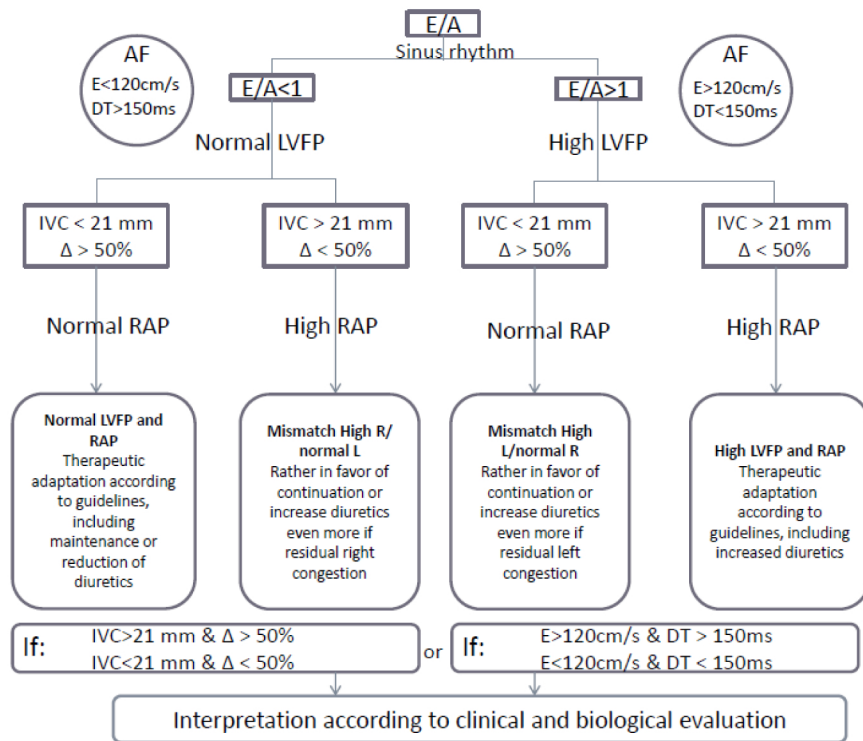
E/A
Sinus rhythm

AF
E<120cm/s
DT>150ms

E/A<1

Normal LVFP

E/A>1

High LVFP

AF
E>120cm/s
DT<150ms

IVC < 21 mm
Δ > 50%

IVC > 21 mm
Δ < 50%

IVC < 21 mm
Δ > 50%

IVC > 21 mm
Δ < 50%

Normal RAP

High RAP

Normal RAP

High RAP

**Normal LVFP and RAP**
Therapeutic adaptation according to guidelines, including maintenance or reduction of diuretics

**Mismatch High R/ normal L**
Rather in favor of continuation or increase diuretics even more if residual right congestion

**Mismatch High L/normal R**
Rather in favor of continuation or increase diuretics even more if residual left congestion

**High LVFP and RAP**
Therapeutic adaptation according to guidelines, including increased diuretics

If: IVC>21 mm & Δ > 50%
IVC<21 mm & Δ < 50%

or

If: E>120cm/s & DT > 150ms
E<120cm/s & DT < 150ms

Interpretation according to clinical and biological evaluation